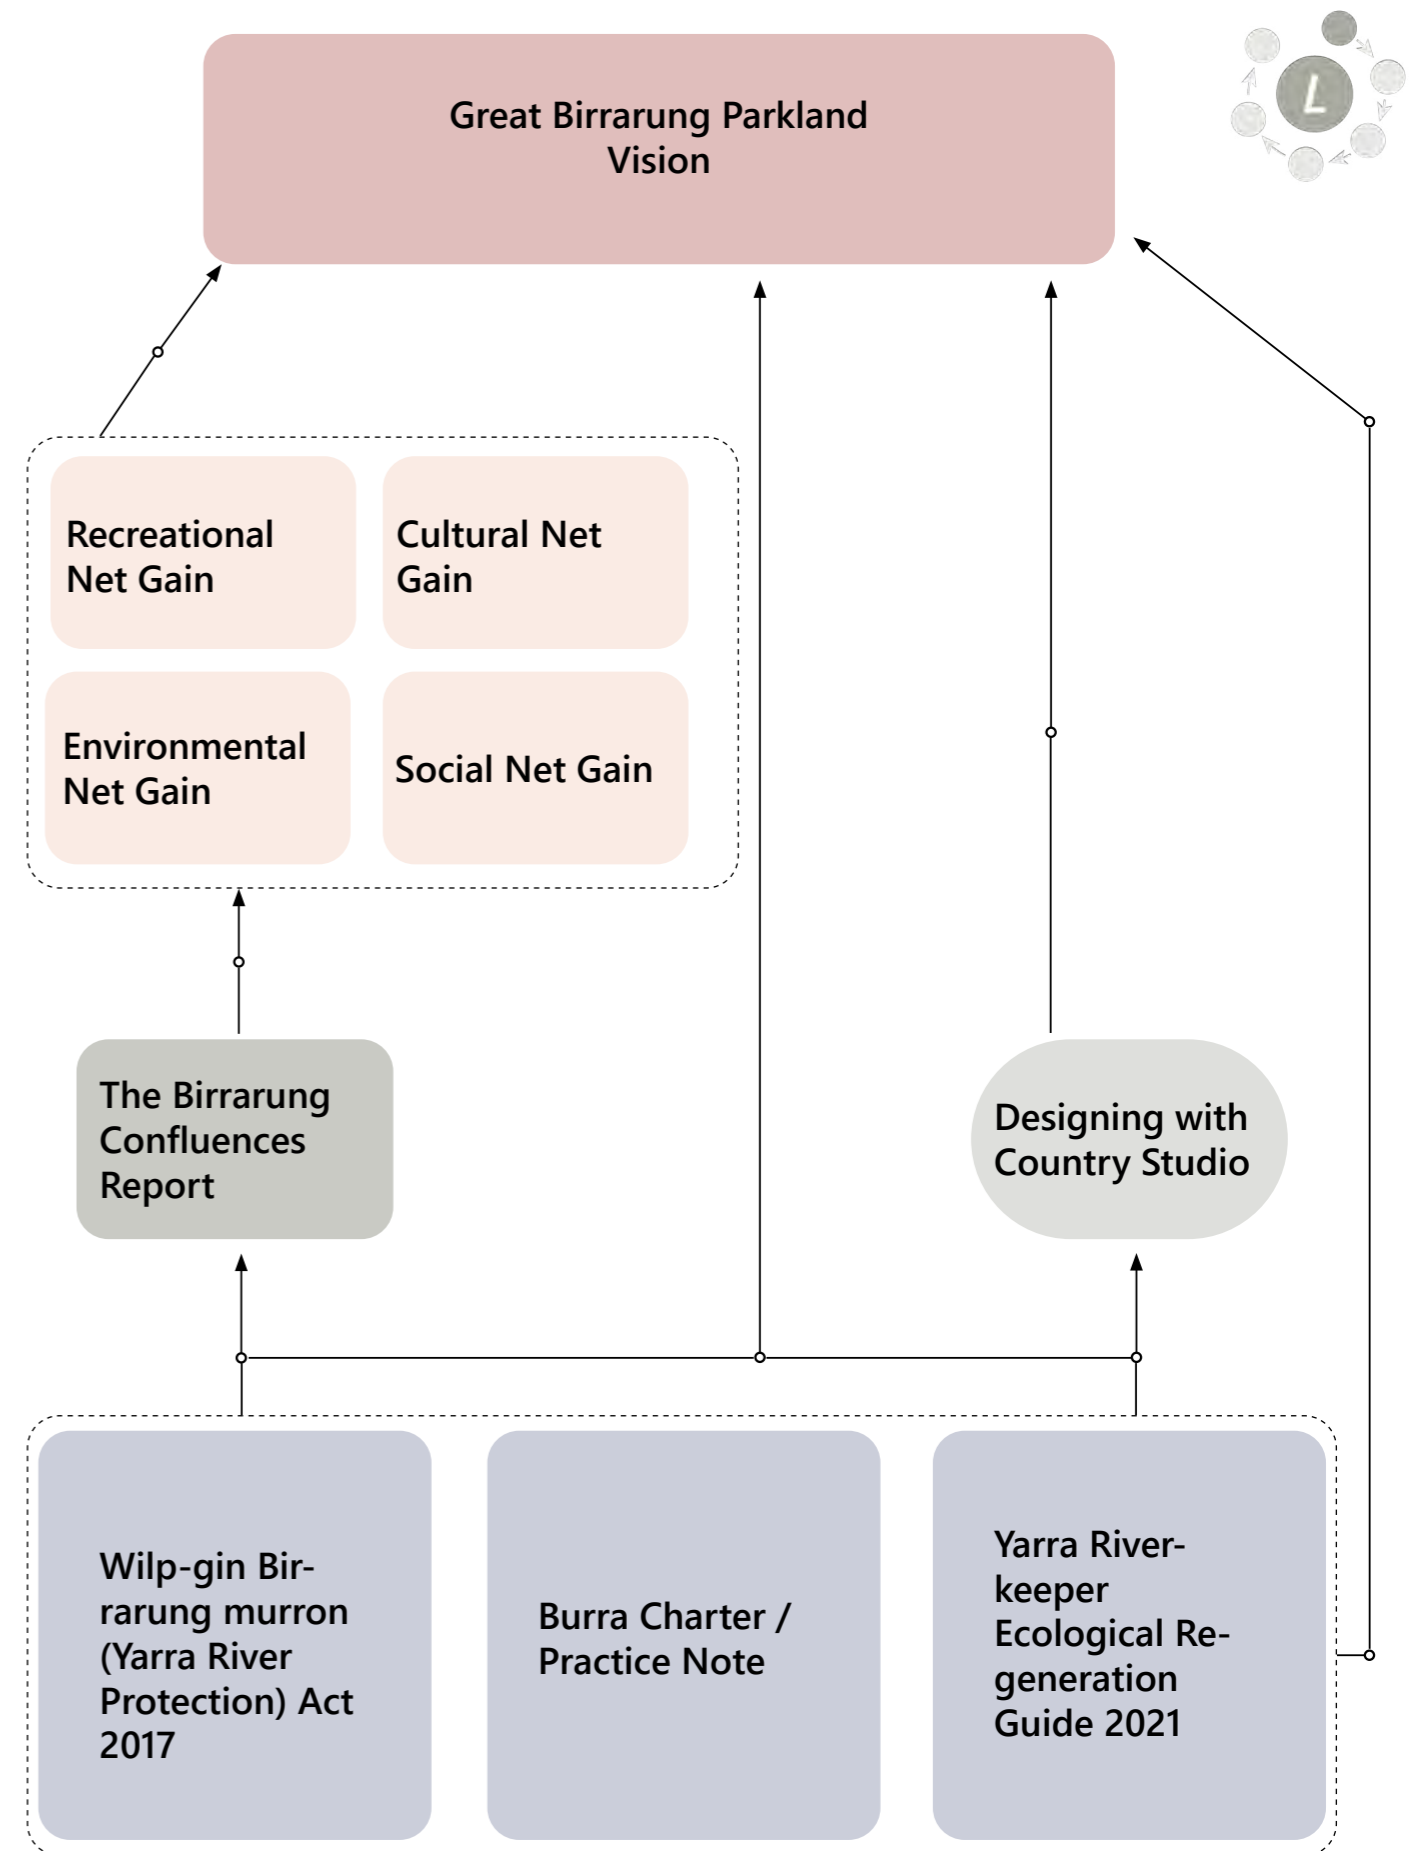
Great Birrarung Parkland Vision

L

Recreational Net Gain

Cultural Net Gain

Environmental Net Gain

Social Net Gain

The Birrarung Confluences Report

Designing with Country Studio

Wilp-gin Birrarung murron (Yarra River Protection) Act 2017

Burra Charter / Practice Note

Yarra Riverkeeper Ecological Regeneration Guide 2021